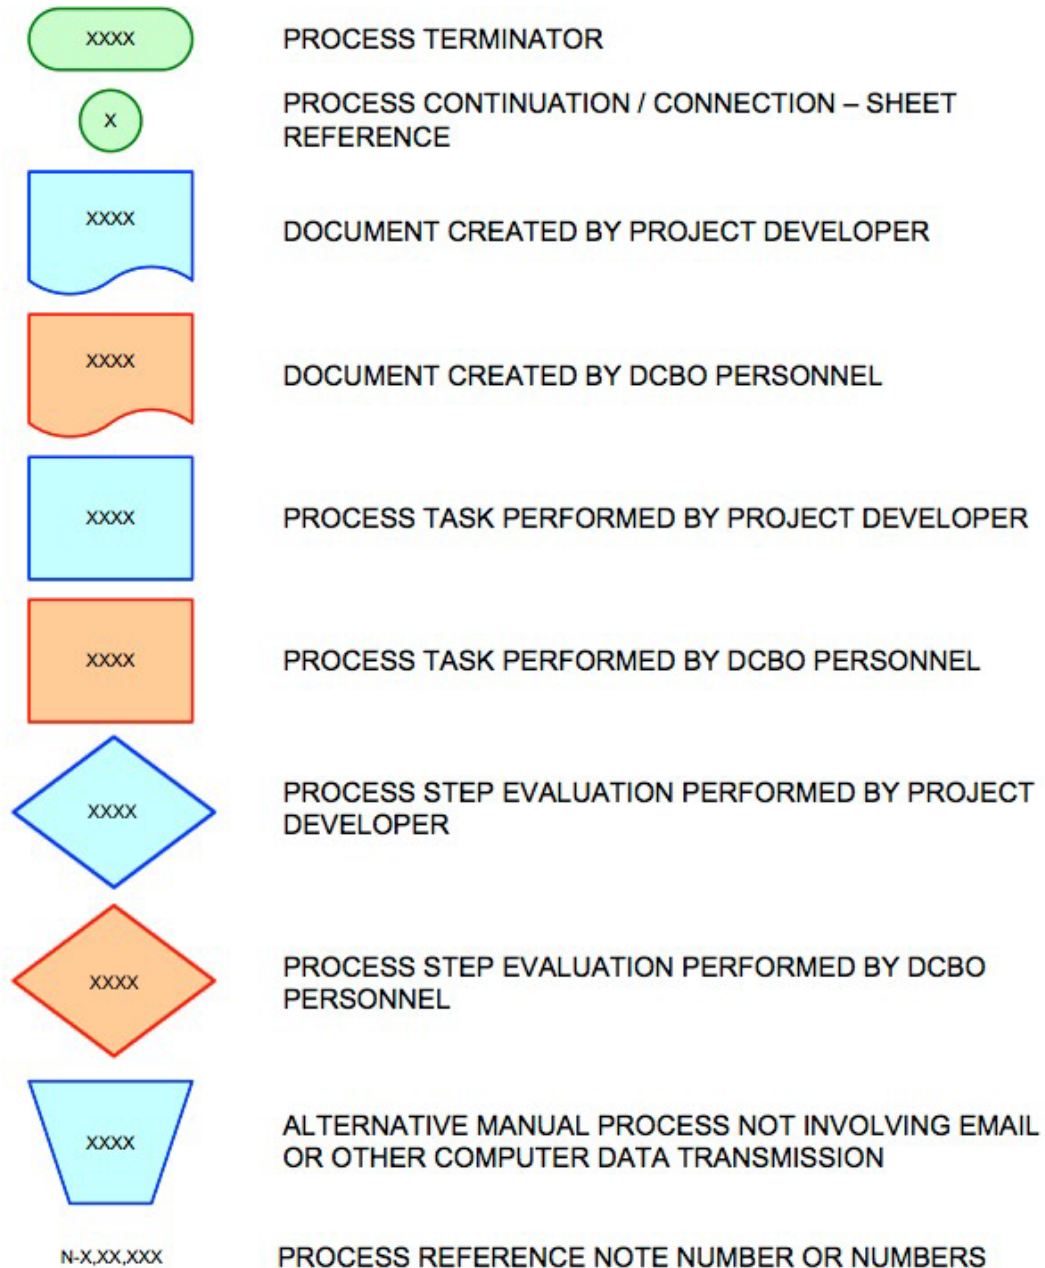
XXXX
PROCESS TERMINATOR

X
PROCESS CONTINUATION / CONNECTION – SHEET REFERENCE

XXXX
DOCUMENT CREATED BY PROJECT DEVELOPER

XXXX
DOCUMENT CREATED BY DCBO PERSONNEL

XXXX
PROCESS TASK PERFORMED BY PROJECT DEVELOPER

XXXX
PROCESS TASK PERFORMED BY DCBO PERSONNEL

XXXX
PROCESS STEP EVALUATION PERFORMED BY PROJECT DEVELOPER

XXXX
PROCESS STEP EVALUATION PERFORMED BY DCBO PERSONNEL

XXXX
ALTERNATIVE MANUAL PROCESS NOT INVOLVING EMAIL OR OTHER COMPUTER DATA TRANSMISSION

N-X,XX,XXX
PROCESS REFERENCE NOTE NUMBER OR NUMBERS